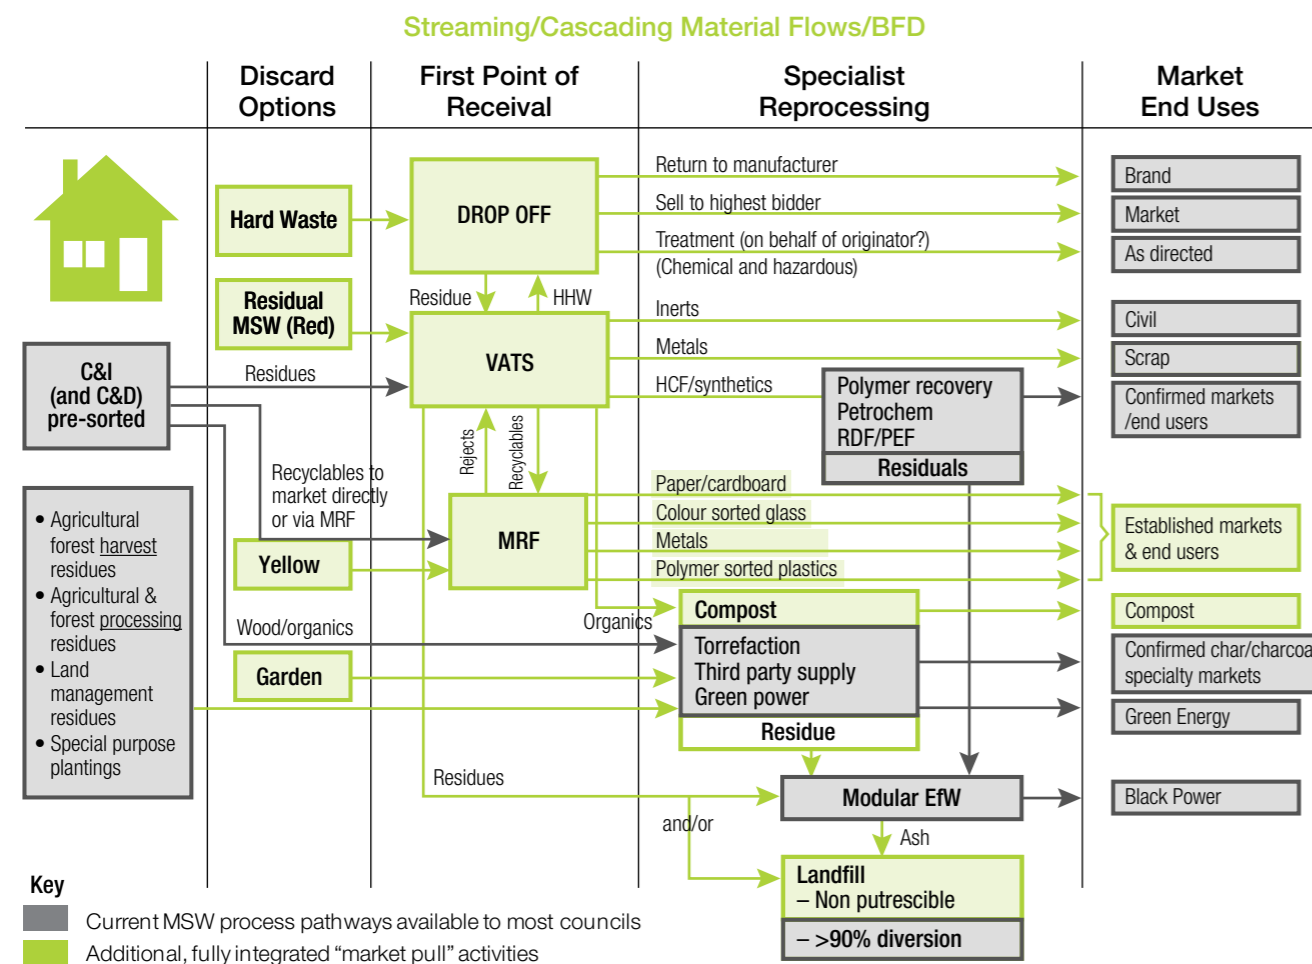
Streaming/Cascading Material Flows/BFD

Discard Options

First Point of Receival

Specialist Reprocessing

Market End Uses

Hard Waste

DROP OFF

Return to manufacturer

Sell to highest bidder

Treatment (on behalf of originator?)
(Chemical and hazardous)

Brand

Market

As directed

Residual MSW (Red)

Residue

HHW

VATS

Inerts

Metals

HCF/synthetics

Civil

Scrap

C&I (and C&D) pre-sorted

Residues

Polymer recovery
Petrochem
RDF/PEF

Residuals

Confirmed markets /end users

Recyclables to market directly or via MRF

Rejects

Recyclables

MRF

Paper/cardboard

Colour sorted glass

Metals

Polymer sorted plastics

Established markets & end users

• Agricultural forest harvest residues
• Agricultural & forest processing residues
• Land management residues
• Special purpose plantings

Yellow

Wood/organics

Organics

Compost

Compost

Torrefaction
Third party supply
Green power

Confirmed char/charcoa specialty markets

Garden

Green Energy

Residue

Residues

Modular EfW

Black Power

and/or

Ash

Landfill
– Non putrescible

– >90% diversion

Key

Current MSW process pathways available to most councils

Additional, fully integrated “market pull” activities